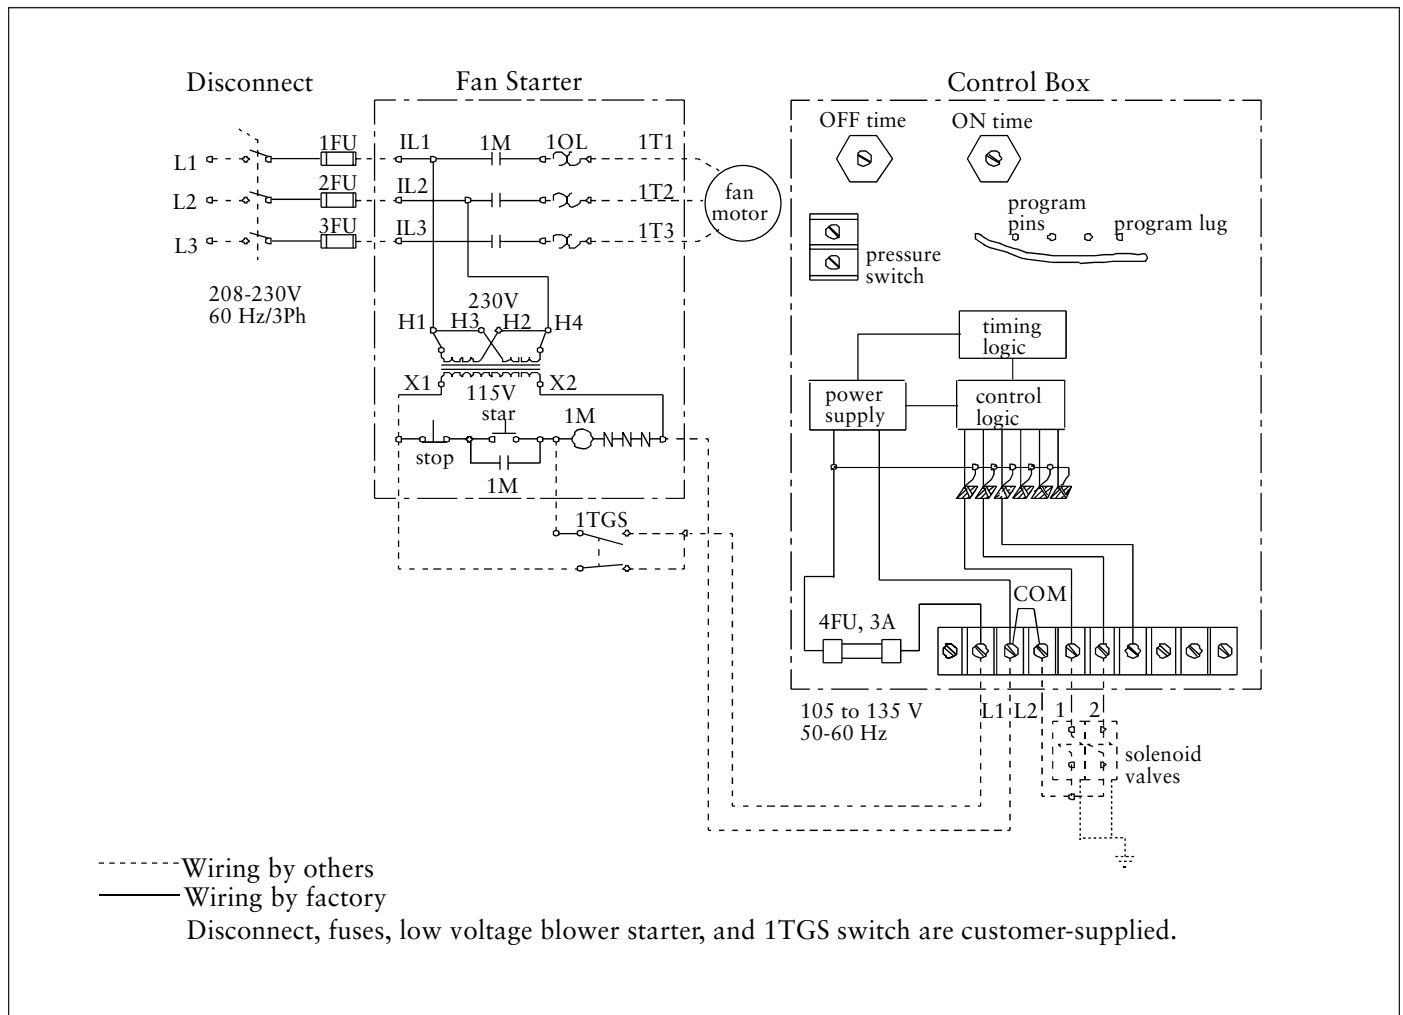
Disconnect

Fan Starter

Control Box

L1
L2
L3

1FU
2FU
3FU

208-230V
60 Hz/3Ph

IL1
IL2
IL3

1M

1OL

1T1
1T2
1T3

fan motor

230V

H1 H3 H2 H4

X1 115V X2

star

stop

1M

1M

1TGS

OFF time

ON time

pressure switch

program pins

program lug

timing logic

power supply

control logic

COM

4FU, 3A

105 to 135 V
50-60 Hz

L1 L2 1 2

solenoid valves

Wiring by others
Wiring by factory
Disconnect, fuses, low voltage blower starter, and 1TGS switch are customer-supplied.